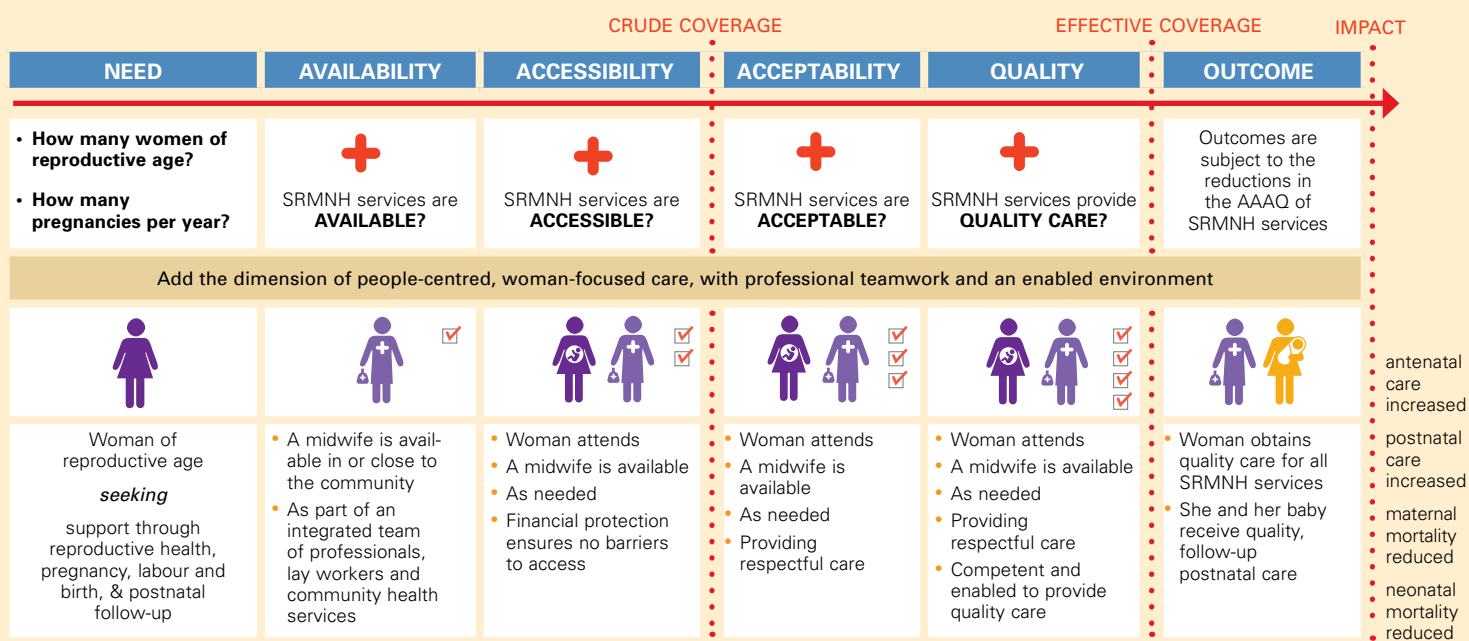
CRUDE COVERAGE

EFFECTIVE COVERAGE

IMPACT

| NEED | AVAILABILITY | ACCESSIBILITY | ACCEPTABILITY | QUALITY | OUTCOME |
|---|---|---|---|---|---|
| • How many women of reproductive age? • How many pregnancies per year? | SRMNH services are **AVAILABLE?** | SRMNH services are **ACCESSIBLE?** | SRMNH services are **ACCEPTABLE?** | SRMNH services provide **QUALITY CARE?** | Outcomes are subject to the reductions in the AAAQ of SRMNH services |

Add the dimension of people-centred, woman-focused care, with professional teamwork and an enabled environment

| NEED | AVAILABILITY | ACCESSIBILITY | ACCEPTABILITY | QUALITY | OUTCOME |
|---|---|---|---|---|---|
| Woman of reproductive age *seeking* support through reproductive health, pregnancy, labour and birth, & postnatal follow-up | • A midwife is available in or close to the community • As part of an integrated team of professionals, lay workers and community health services | • Woman attends • A midwife is available • As needed • Financial protection ensures no barriers to access | • Woman attends • A midwife is available • As needed • Providing respectful care | • Woman attends • A midwife is available • As needed • Providing respectful care • Competent and enabled to provide quality care | • Woman obtains quality care for all SRMNH services • She and her baby receive quality, follow-up postnatal care |

antenatal care increased

postnatal care increased

maternal mortality reduced

neonatal mortality reduced